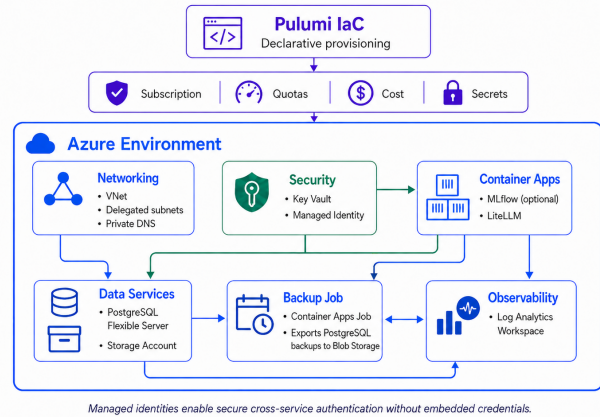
Pulumi IaC
Declarative provisioning

Subscription | Quotas | Cost | Secrets

Azure Environment

Networking
• VNet
• Delegated subnets
• Private DNS

Security
• Key Vault
• Managed Identity

Container Apps
• MLflow (optional)
• LiteLLM

Data Services
• PostgreSQL Flexible Server
• Storage Account

Backup Job
• Container Apps Job
• Exports PostgreSQL backups to Blob Storage

Observability
• Log Analytics Workspace

Managed identities enable secure cross-service authentication without embedded credentials.